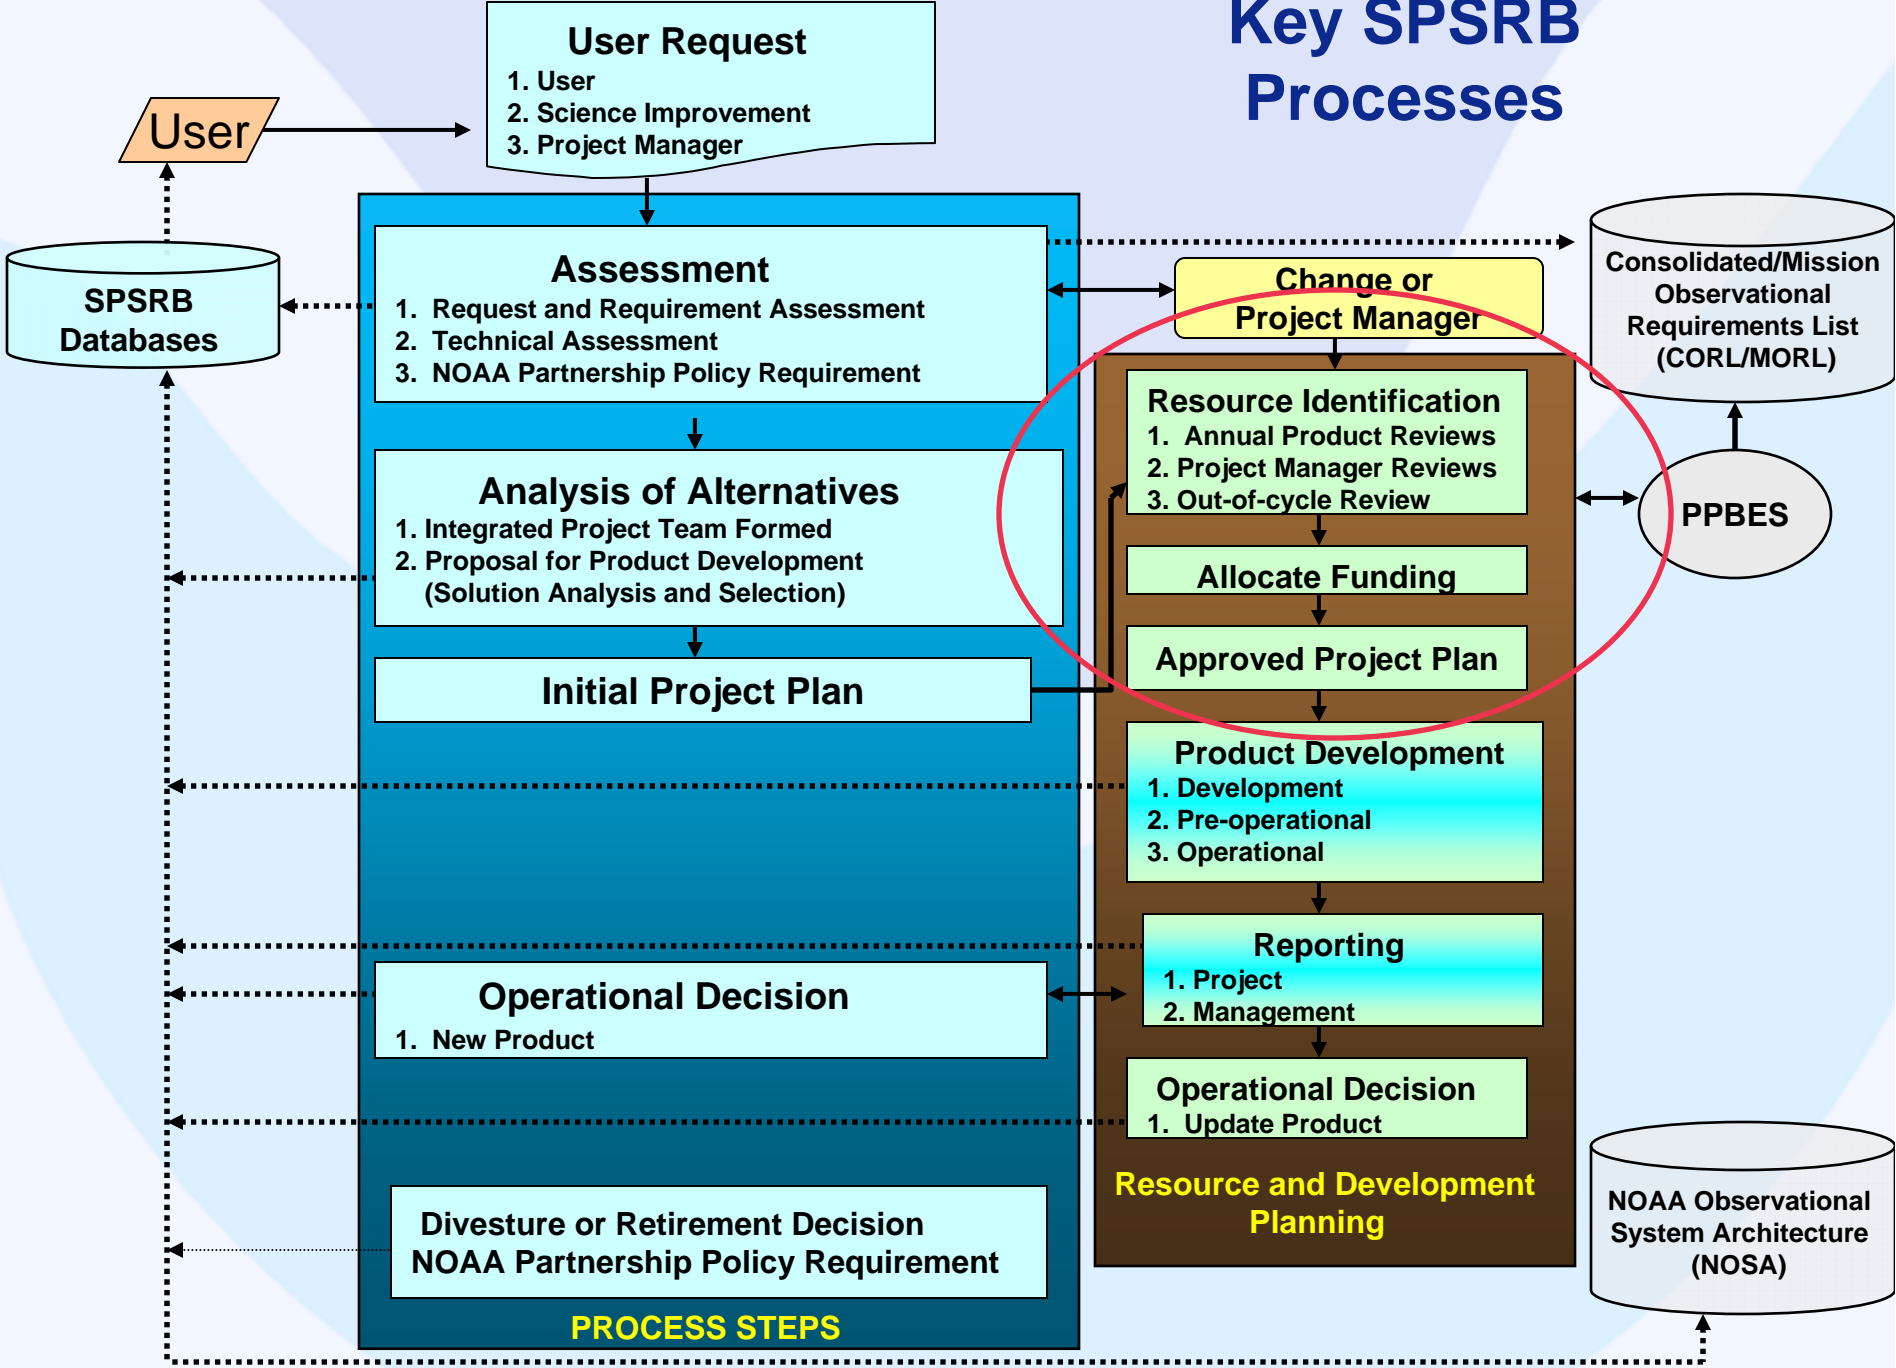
Key SPSRB Processes

User

User Request
1. User
2. Science Improvement
3. Project Manager

SPSRB Databases

Assessment
1. Request and Requirement Assessment
2. Technical Assessment
3. NOAA Partnership Policy Requirement

Change or Project Manager

Consolidated/Mission Observational Requirements List (CORL/MORL)

Analysis of Alternatives
1. Integrated Project Team Formed
2. Proposal for Product Development (Solution Analysis and Selection)

Resource Identification
1. Annual Product Reviews
2. Project Manager Reviews
3. Out-of-cycle Review

PPBES

Allocate Funding

Approved Project Plan

Initial Project Plan

Product Development
1. Development
2. Pre-operational
3. Operational

Reporting
1. Project
2. Management

Operational Decision
1. New Product

Operational Decision
1. Update Product

Resource and Development Planning

NOAA Observational System Architecture (NOSA)

Divesture or Retirement Decision
NOAA Partnership Policy Requirement

PROCESS STEPS